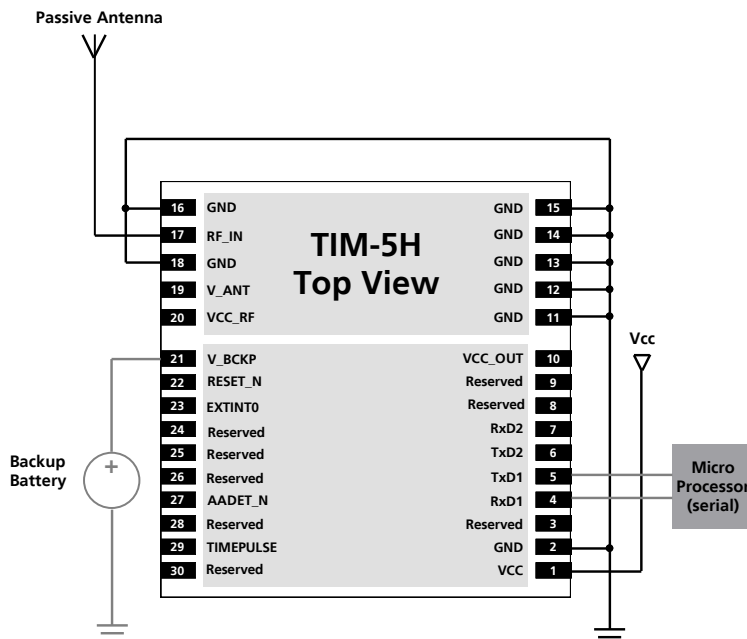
Passive Antenna

TIM-5H
Top View

16 GND
17 RF_IN
18 GND
19 V_ANT
20 VCC_RF
21 V_BCKP
22 RESET_N
23 EXTINT0
24 Reserved
25 Reserved
26 Reserved
27 AADET_N
28 Reserved
29 TIMEPULSE
30 Reserved

GND 15
GND 14
GND 13
GND 12
GND 11
VCC_OUT 10
Reserved 9
Reserved 8
RxD2 7
TxD2 6
TxD1 5
RxD1 4
Reserved 3
GND 2
VCC 1

Vcc

Backup Battery

+

Micro Processor (serial)